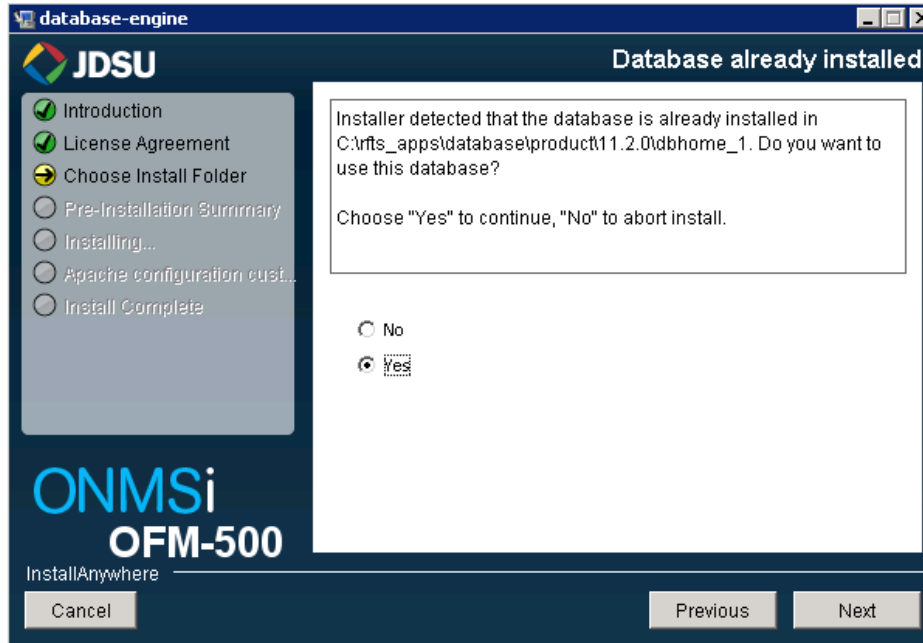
database-engine

JDSU

Database already installed

Introduction
License Agreement
Choose Install Folder
Pre-Installation Summary
Installing...
Apache configuration cust...
Install Complete

Installer detected that the database is already installed in C:\rfts_apps\database\product\11.2.0\dbhome_1. Do you want to use this database?

Choose "Yes" to continue, "No" to abort install.

No
Yes

ONMSi
OFM-500

InstallAnywhere

Cancel

Previous

Next